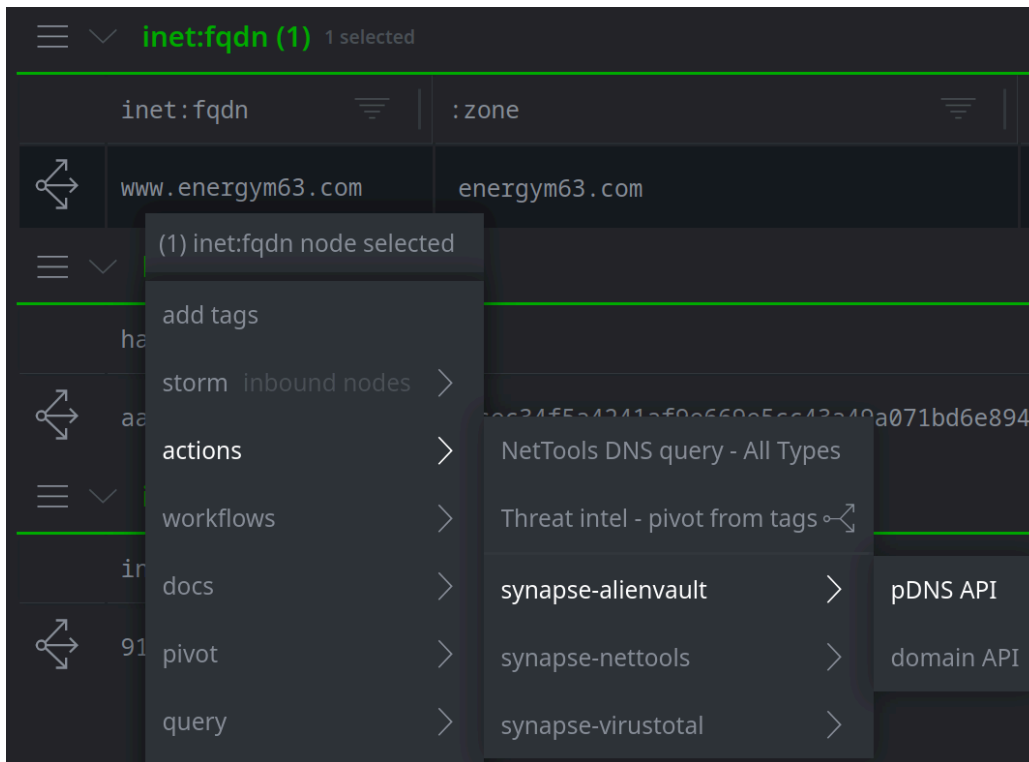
inet:fqdn (1) 1 selected

| inet:fqdn | :zone |
|---|---|
| www.energym63.com | energym63.com |

(1) inet:fqdn node selected

add tags

storm inbound nodes

actions

workflows

docs

pivot

query

ha

aa

in

91

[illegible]ec34f5a4241af9e669e5cc43a49a071bd6e894

NetTools DNS query - All Types

Threat intel - pivot from tags

synapse-alienvault

synapse-nettools

synapse-virustotal

pDNS API

domain API